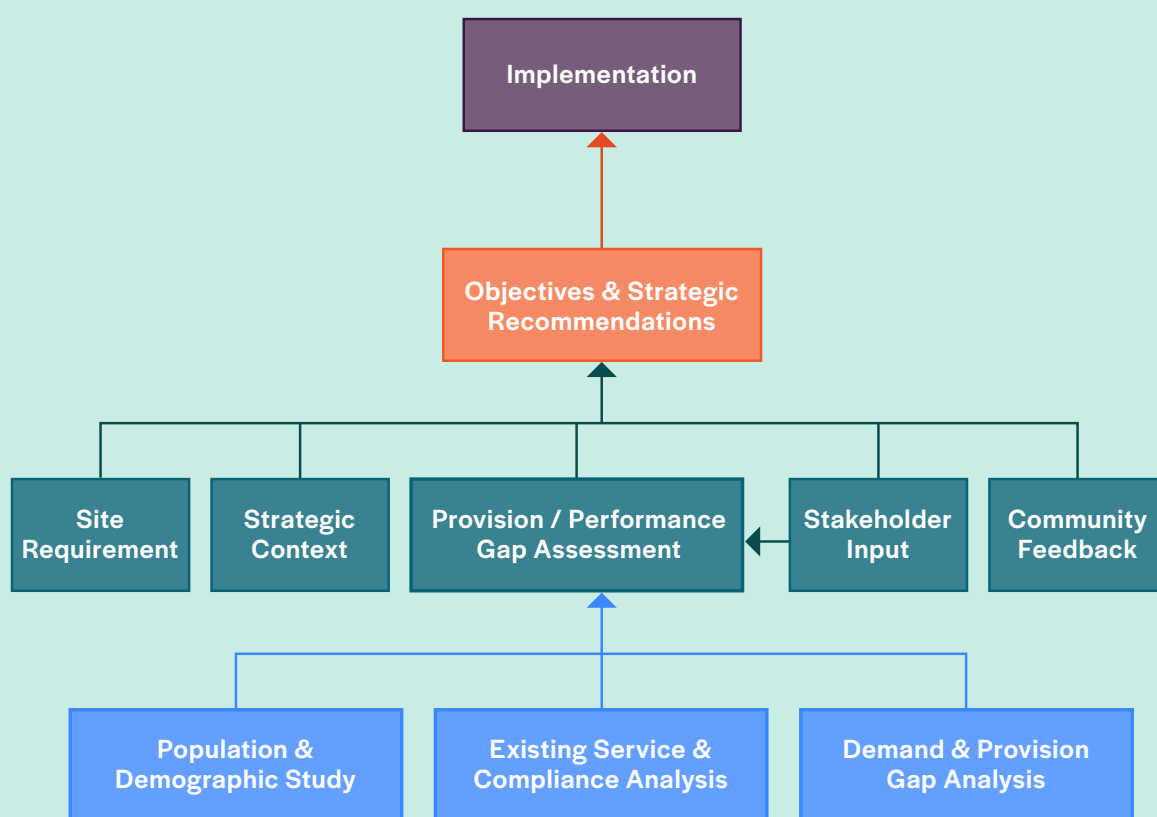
Implementation

Objectives & Strategic Recommendations

Site Requirement

Strategic Context

Provision / Performance Gap Assessment

Stakeholder Input

Community Feedback

Population & Demographic Study

Existing Service & Compliance Analysis

Demand & Provision Gap Analysis